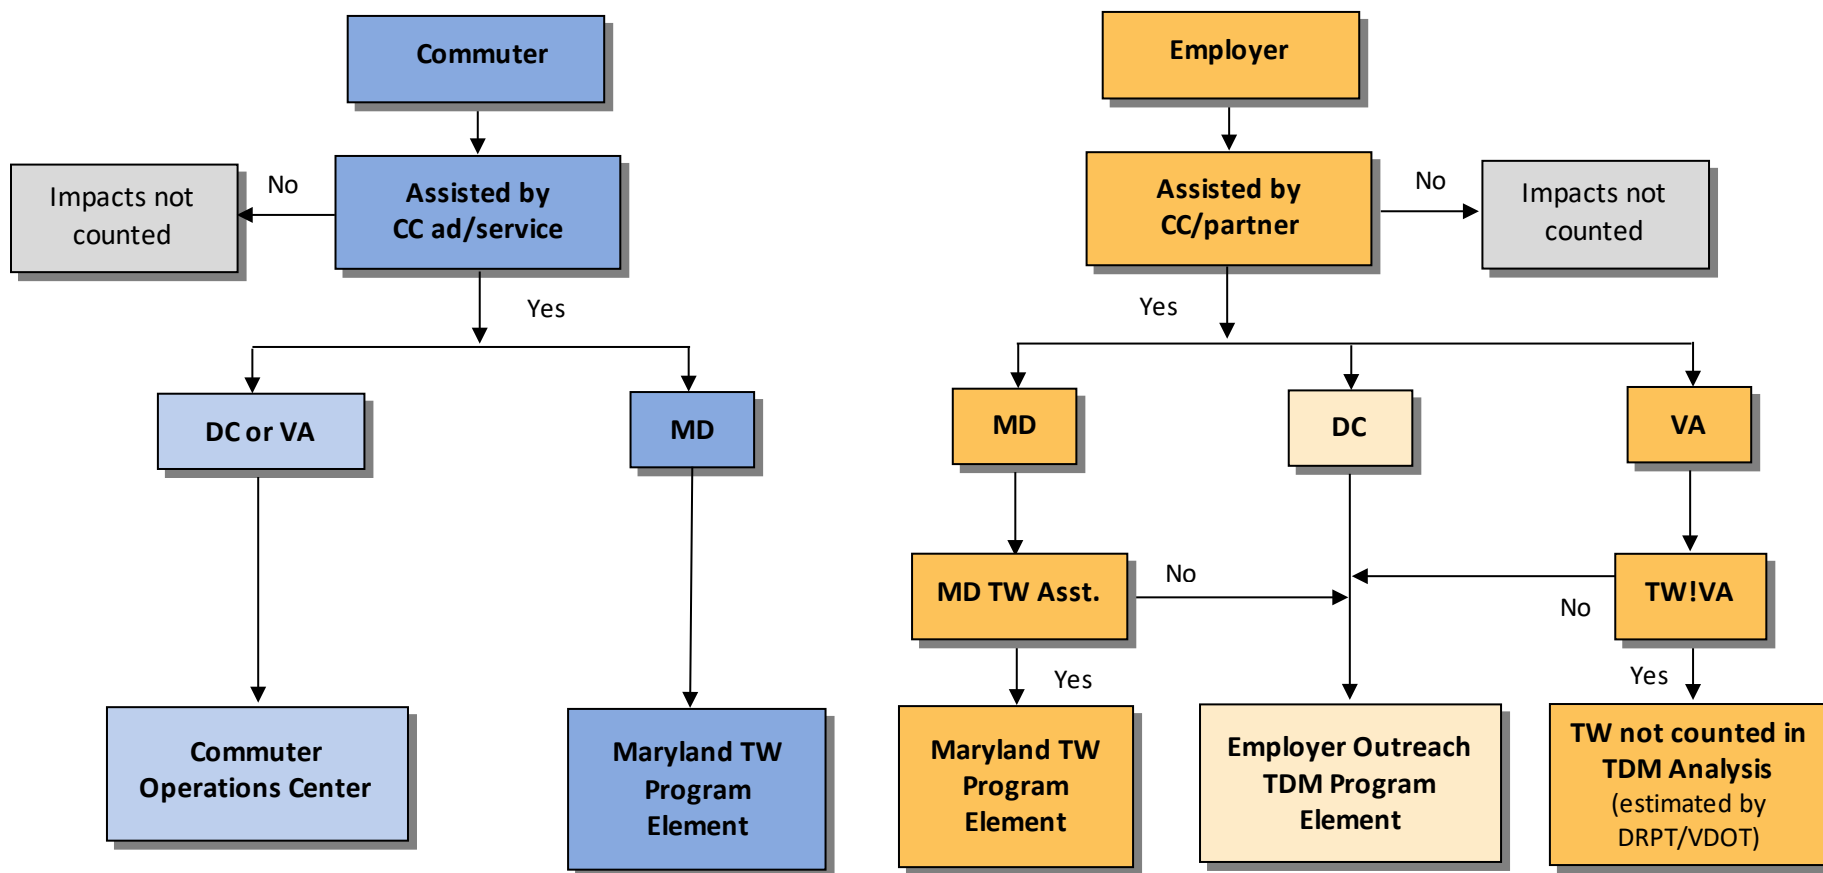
Commuter

Assisted by CC ad/service

No

Impacts not counted

Yes

DC or VA

MD

Commuter Operations Center

Maryland TW Program Element

Employer

Assisted by CC/partner

No

Impacts not counted

Yes

MD

DC

VA

MD TW Asst.

No

No

TW!VA

Yes

Yes

Maryland TW Program Element

Employer Outreach TDM Program Element

TW not counted in TDM Analysis (estimated by DRPT/VDOT)